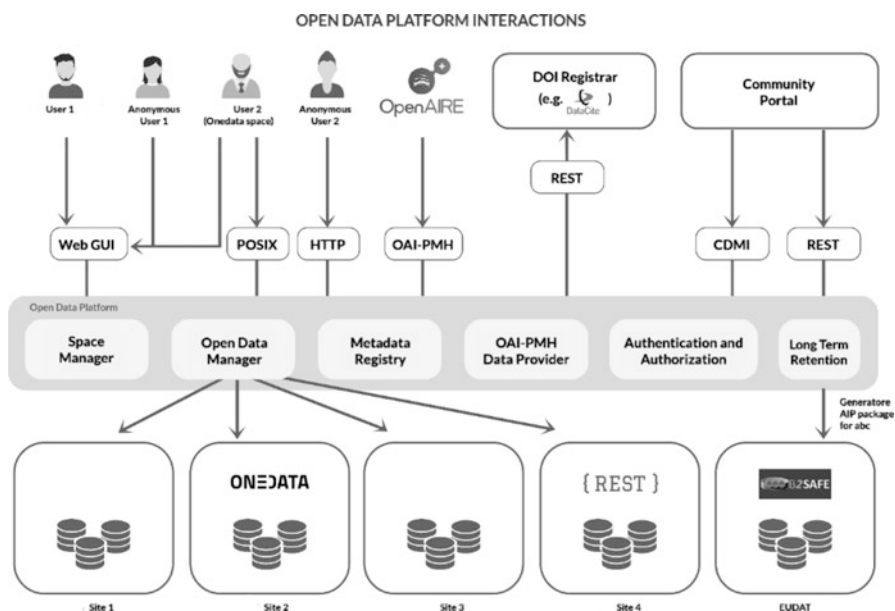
OPEN DATA PLATFORM INTERACTIONS

User 1

Anonymous User 1

User 2 (Onedata space)

Anonymous User 2

OpenAIRE

DOI Registrar (e.g. DataCite)

Community Portal

REST

Web GUI

POSIX

HTTP

OAI-PMH

CDMI

REST

Open Data Platform

Space Manager

Open Data Manager

Metadata Registry

OAI-PMH Data Provider

Authentication and Authorization

Long Term Retention

Generatore AIP package for abc

ONEDATA

{ REST }

B2SAFE

Site 1

Site 2

Site 3

Site 4

EUDAT